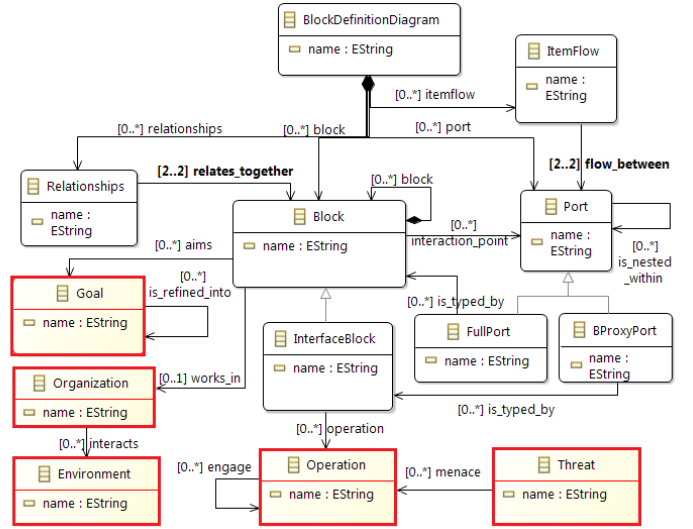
BlockDefinitionDiagram
name : EString

ItemFlow
name : EString

[0..*] itemflow

[0..*] relationships

[0..*] block

[0..*] port

[2..2] flow_between

[2..2] relates_together

[0..*] block

Relationships
name : EString

Block
name : EString

Port
name : EString

[0..*] interaction_point

[0..*] is_nested_within

[0..*] aims

[0..*] is_refined_into

Goal
name : EString

[0..*] is_typed_by

InterfaceBlock
name : EString

FullPort
name : EString

BProxyPort
name : EString

Organization
name : EString

[0..1] works_in

[0..*] is_typed_by

[0..*] interacts

[0..*] operation

Environment
name : EString

[0..*] engage

Operation
name : EString

[0..*] menace

Threat
name : EString